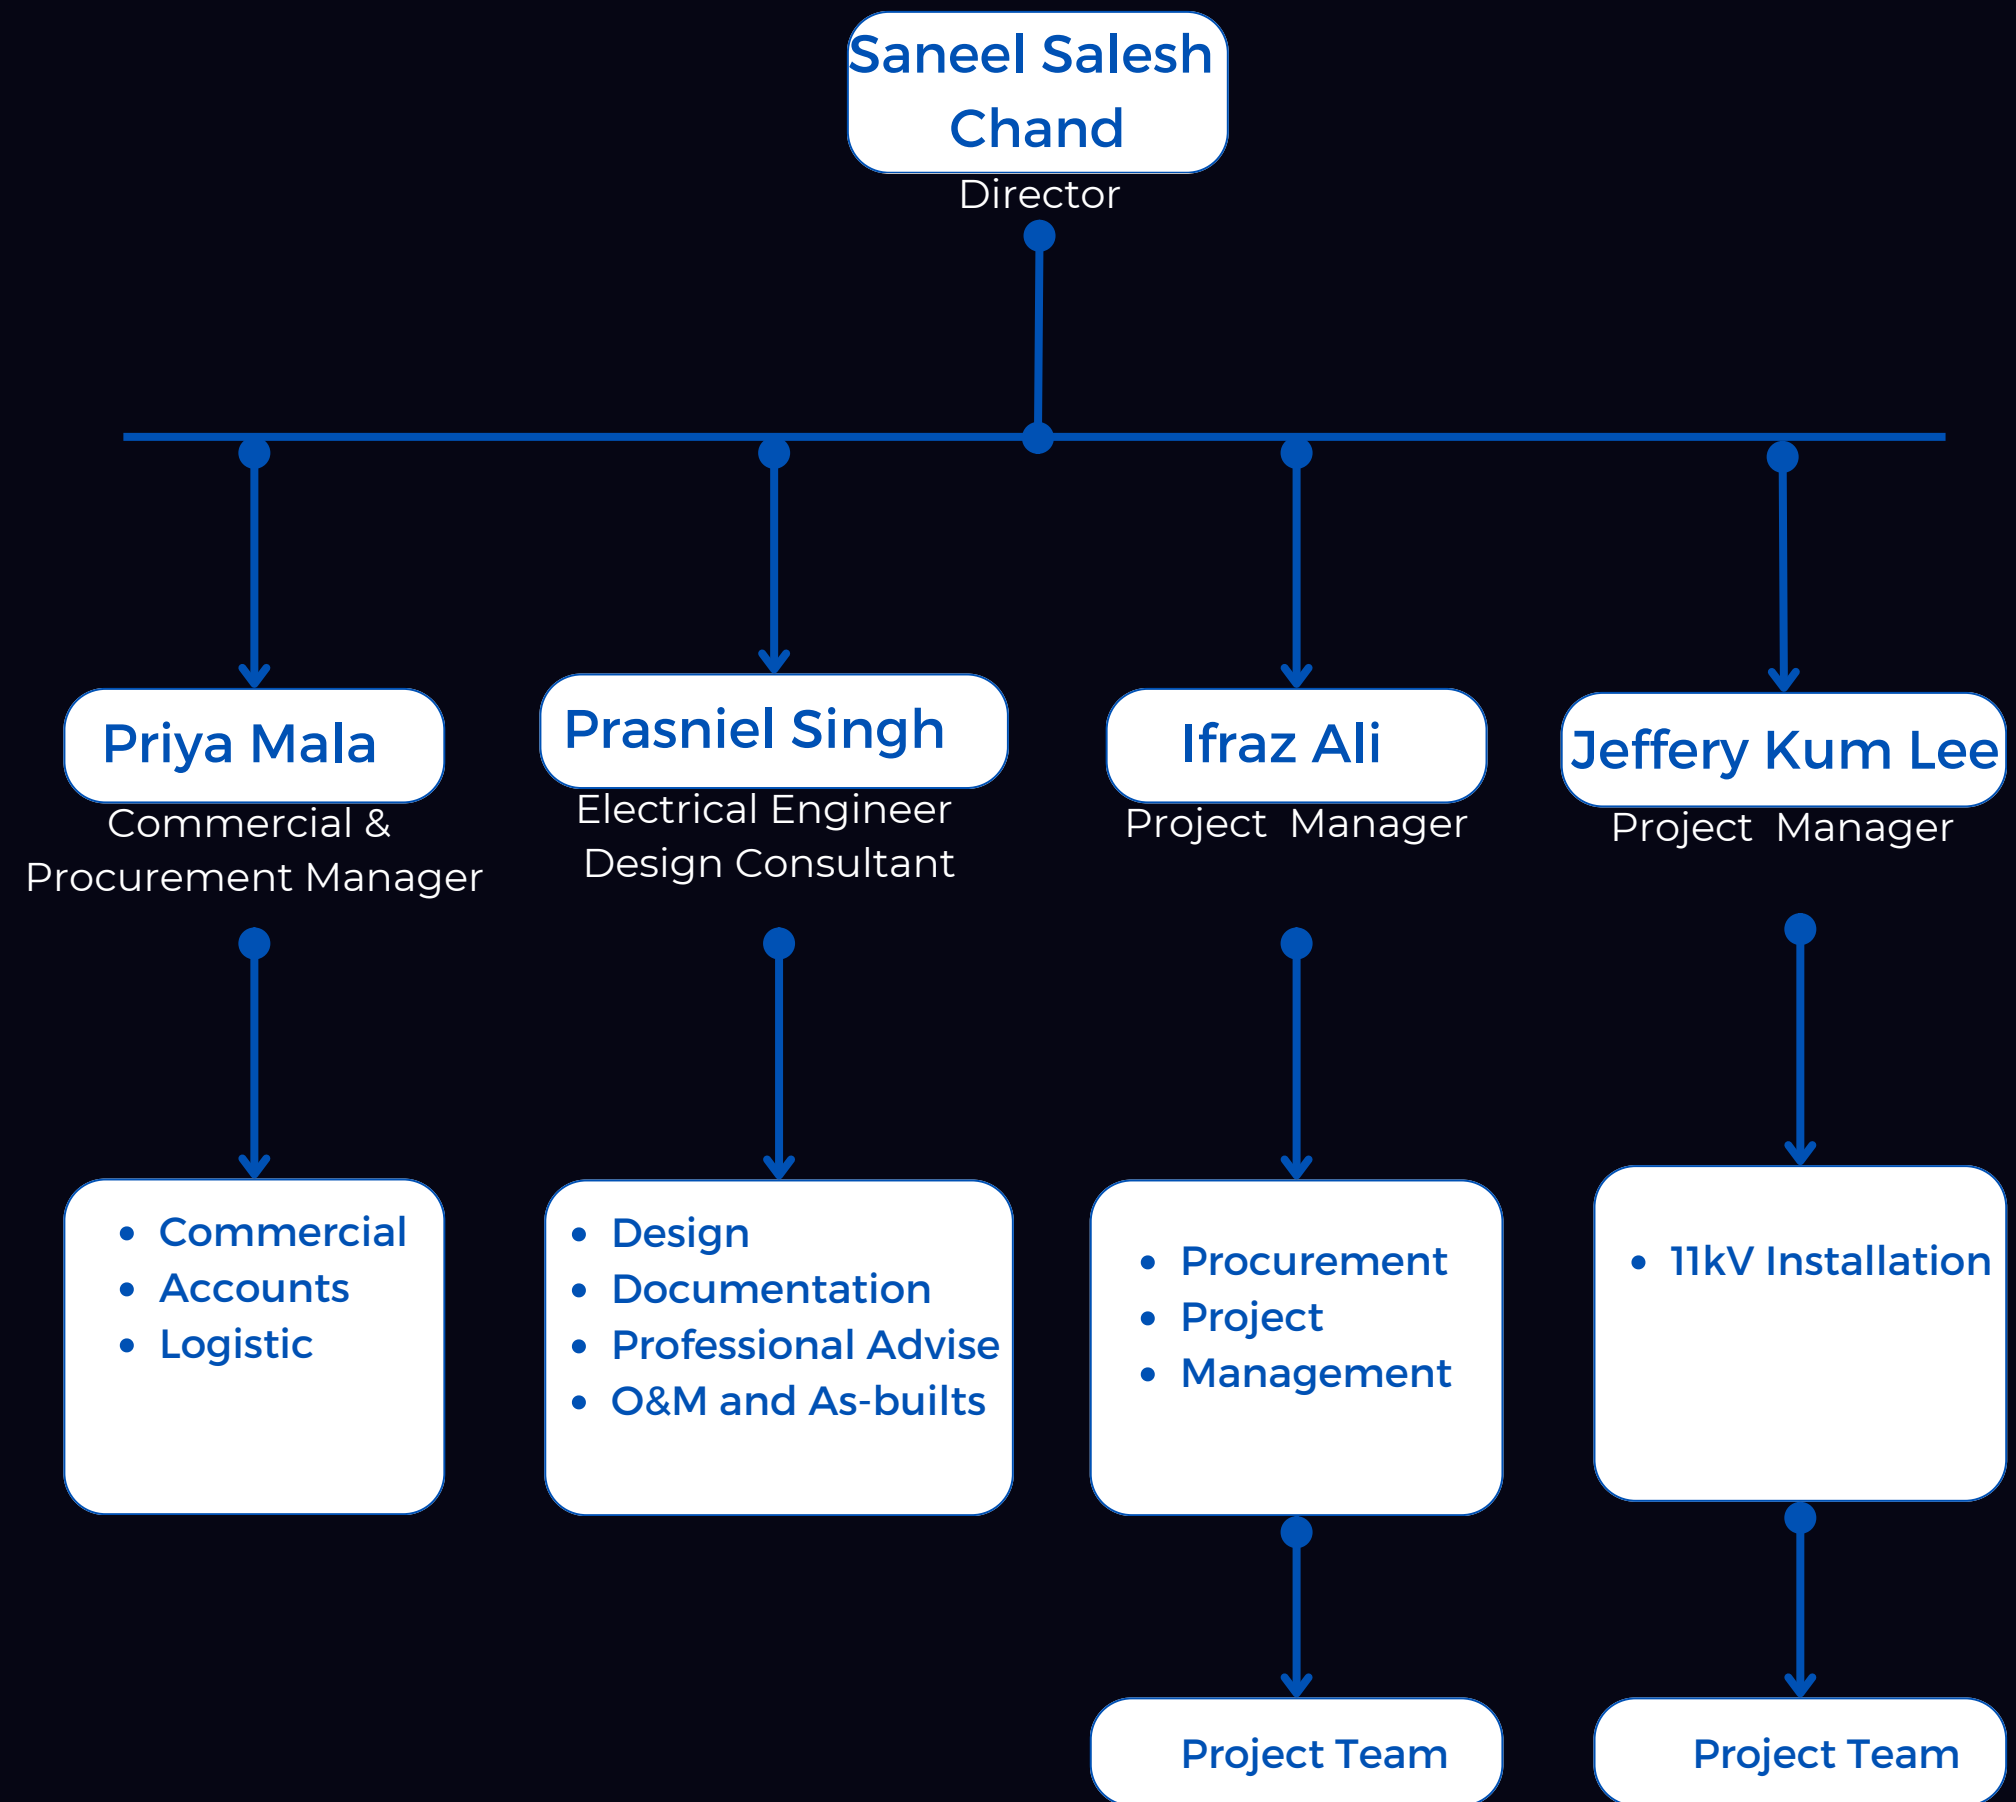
Saneel Salesh Chand
Director

Priya Mala
Commercial & Procurement Manager

Prasniel Singh
Electrical Engineer Design Consultant

Ifraz Ali
Project Manager

Jeffery Kum Lee
Project Manager

- Commercial
- Accounts
- Logistic

- Design
- Documentation
- Professional Advise
- O&M and As-builts

- Procurement
- Project
- Management

- 11kV Installation

Project Team

Project Team